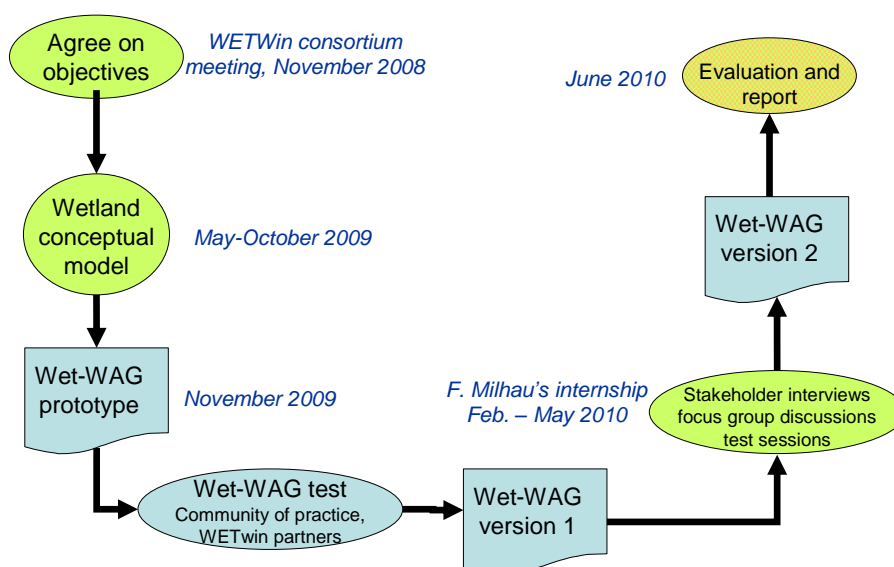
Agree on objectives

WETWin consortium meeting, November 2008

Wetland conceptual model

May-October 2009

Wet-WAG prototype

November 2009

Wet-WAG test
Community of practice, WETwin partners

Wet-WAG version 1

F. Milhau's internship
Feb. – May 2010

Stakeholder interviews
focus group discussions
test sessions

Wet-WAG version 2

June 2010

Evaluation and report